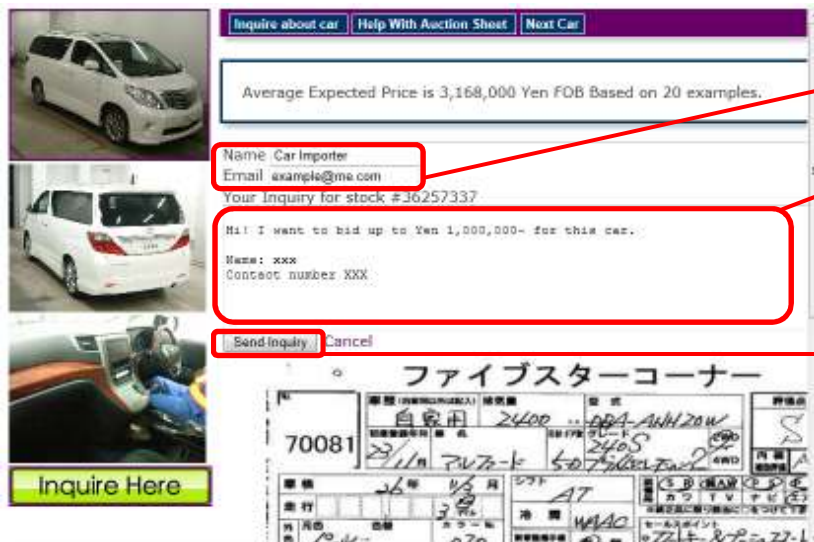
Inquire about car | Help With Auction Sheet | Next Car

Average Expected Price is 3,168,000 Yen FOB Based on 20 examples.

Name Car Importer
Email example@me.com
Your Inquiry for stock #36257337

Hi! I want to bid up to Yen 1,000,000- for this car.

Name: xxx
Contact number XXX

Send Inquiry Cancel

Inquire Here

ファイブスターコーナー

70081

自家用

2400

DBA-ANH20W

23/11月

アルファード

240S

AT

WAAC

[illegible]